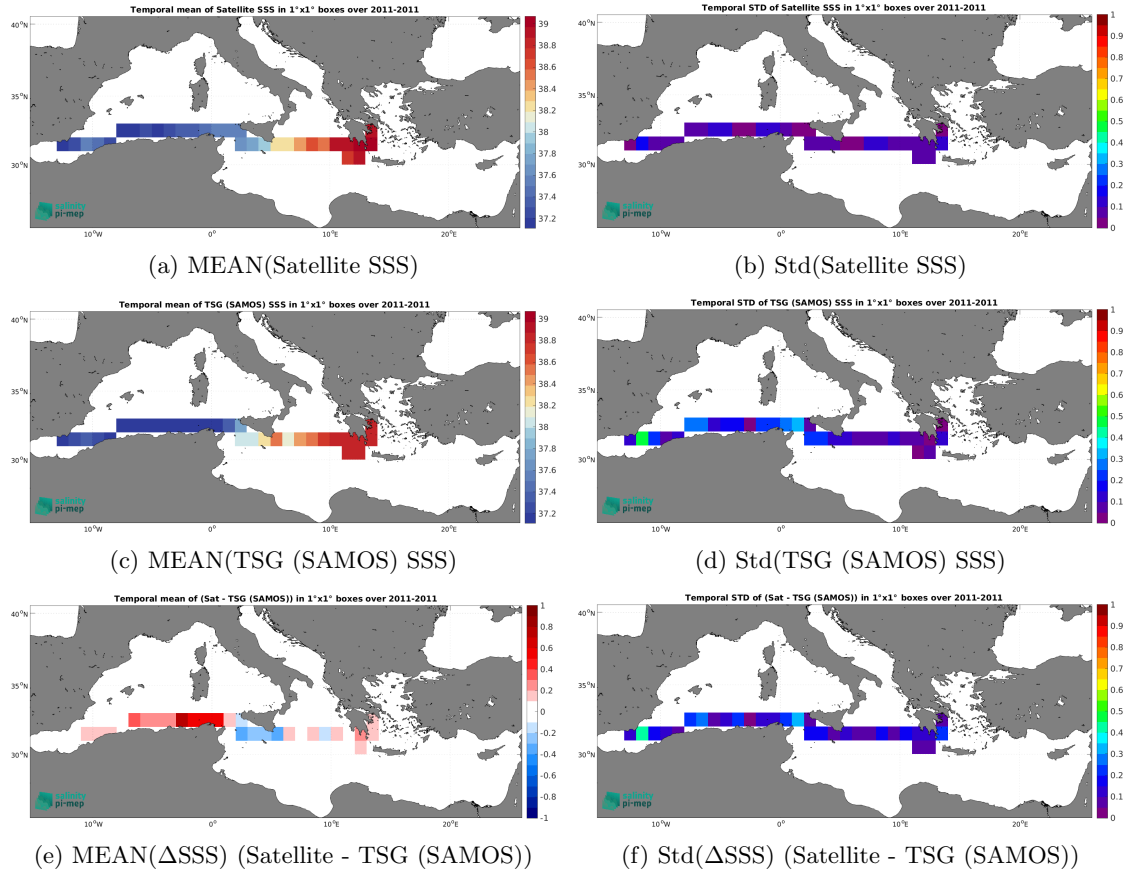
Temporal mean of Satellite SSS in 1°x1° boxes over 2011-2011

40°N
35°N
30°N
10°W
0°
10°E
20°E

39
38.8
38.6
38.4
38.2
38
37.8
37.6
37.4
37.2

salinity
pi-mep

(a) MEAN(Satellite SSS)

Temporal STD of Satellite SSS in 1°x1° boxes over 2011-2011

40°N
35°N
30°N
10°W
0°
10°E
20°E

1
0.9
0.8
0.7
0.6
0.5
0.4
0.3
0.2
0.1
0

salinity
pi-mep

(b) Std(Satellite SSS)

Temporal mean of TSG (SAMOS) SSS in 1°x1° boxes over 2011-2011

40°N
35°N
30°N
10°W
0°
10°E
20°E

39
38.8
38.6
38.4
38.2
38
37.8
37.6
37.4
37.2

salinity
pi-mep

(c) MEAN(TSG (SAMOS) SSS)

Temporal STD of TSG (SAMOS) SSS in 1°x1° boxes over 2011-2011

40°N
35°N
30°N
10°W
0°
10°E
20°E

1
0.9
0.8
0.7
0.6
0.5
0.4
0.3
0.2
0.1
0

salinity
pi-mep

(d) Std(TSG (SAMOS) SSS)

Temporal mean of (Sat - TSG (SAMOS)) in 1°x1° boxes over 2011-2011

40°N
35°N
30°N
10°W
0°
10°E
20°E

1
0.8
0.6
0.4
0.2
0
-0.2
-0.4
-0.6
-0.8
-1

salinity
pi-mep

(e) MEAN(ΔSSS) (Satellite - TSG (SAMOS))

Temporal STD of (Sat - TSG (SAMOS)) in 1°x1° boxes over 2011-2011

40°N
35°N
30°N
10°W
0°
10°E
20°E

1
0.9
0.8
0.7
0.6
0.5
0.4
0.3
0.2
0.1
0

salinity
pi-mep

(f) Std(ΔSSS) (Satellite - TSG (SAMOS))